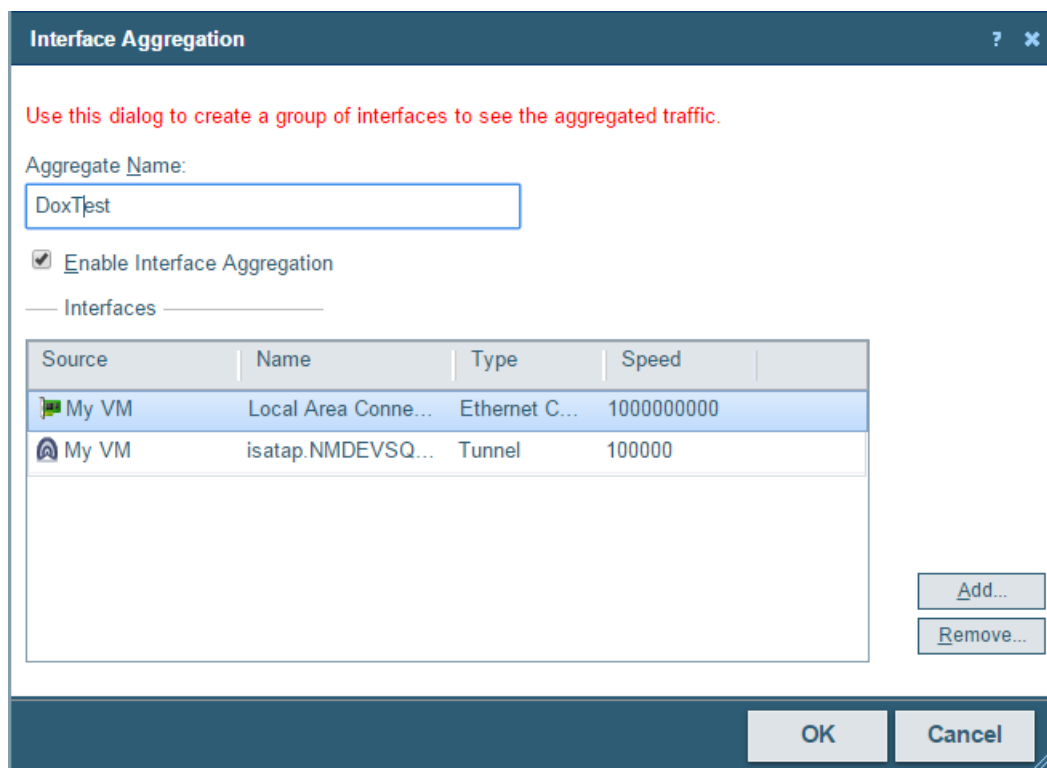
Interface Aggregation ? ✕

Use this dialog to create a group of interfaces to see the aggregated traffic.

Aggregate Name:

DoxTest

Enable Interface Aggregation

Interfaces

| Source | Name | Type | Speed |
|---|---|---|---|
| My VM | Local Area Conne... | Ethernet C... | 1000000000 |
| My VM | isatap.NMDEVSQ... | Tunnel | 100000 |

Add...

Remove...

OK

Cancel